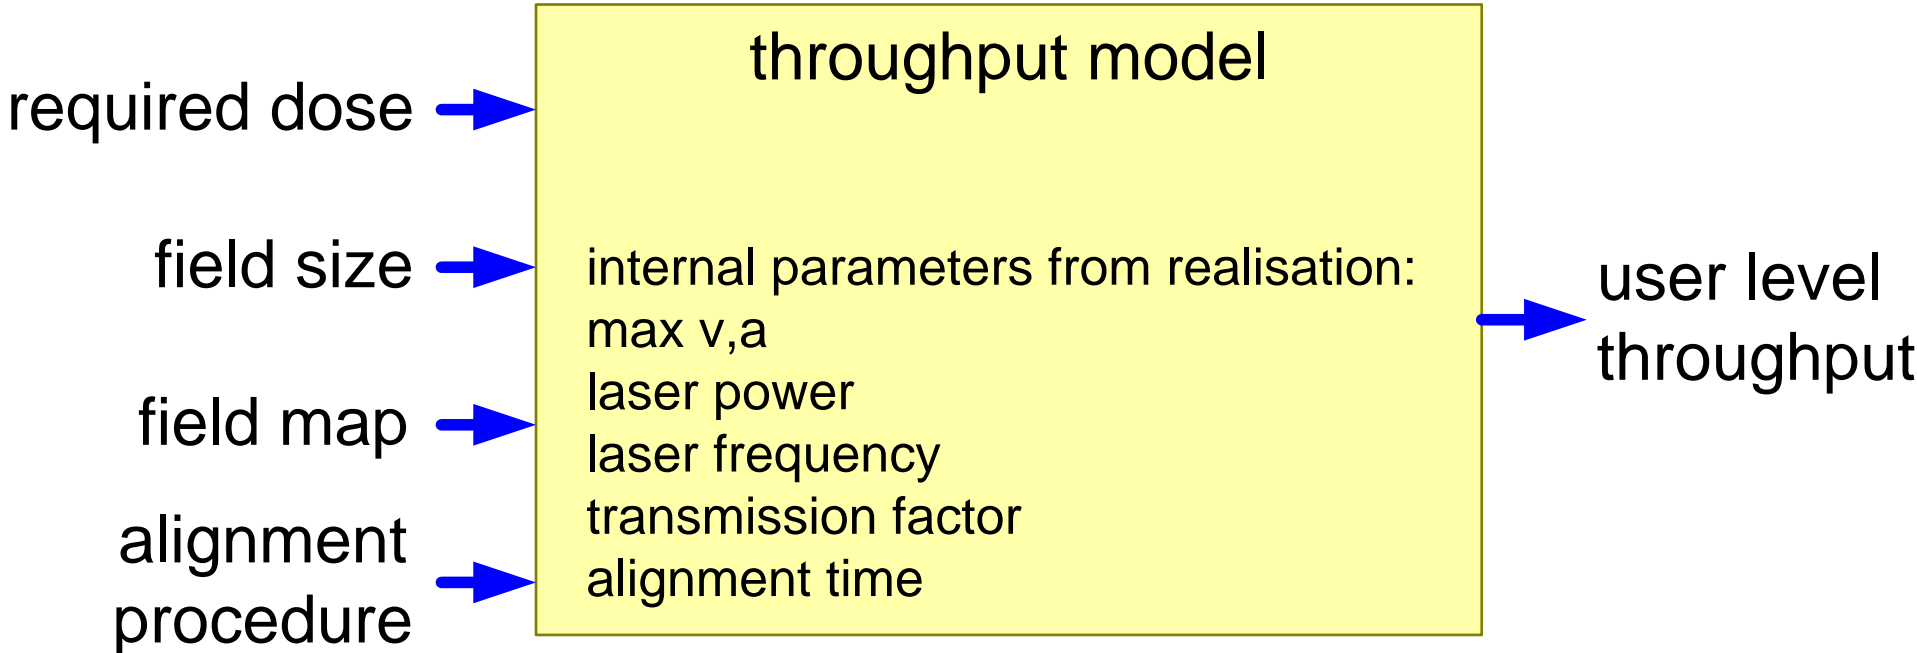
required dose

field size

field map

alignment procedure

throughput model

internal parameters from realisation:
max v,a
laser power
laser frequency
transmission factor
alignment time

user level throughput